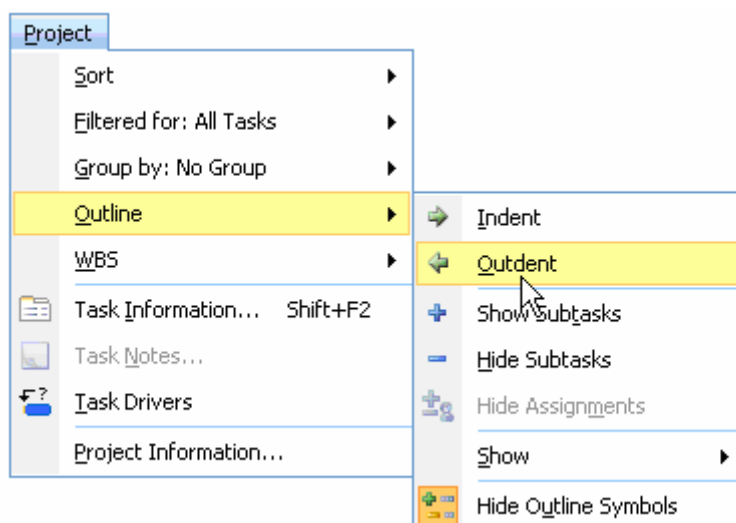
Project

Sort

Filtered for: All Tasks

Group by: No Group

Outline

WBS

Task Information... Shift+F2

Task Notes...

Task Drivers

Project Information...

Indent

Outdent

Show Subtasks

Hide Subtasks

Hide Assignments

Show

Hide Outline Symbols